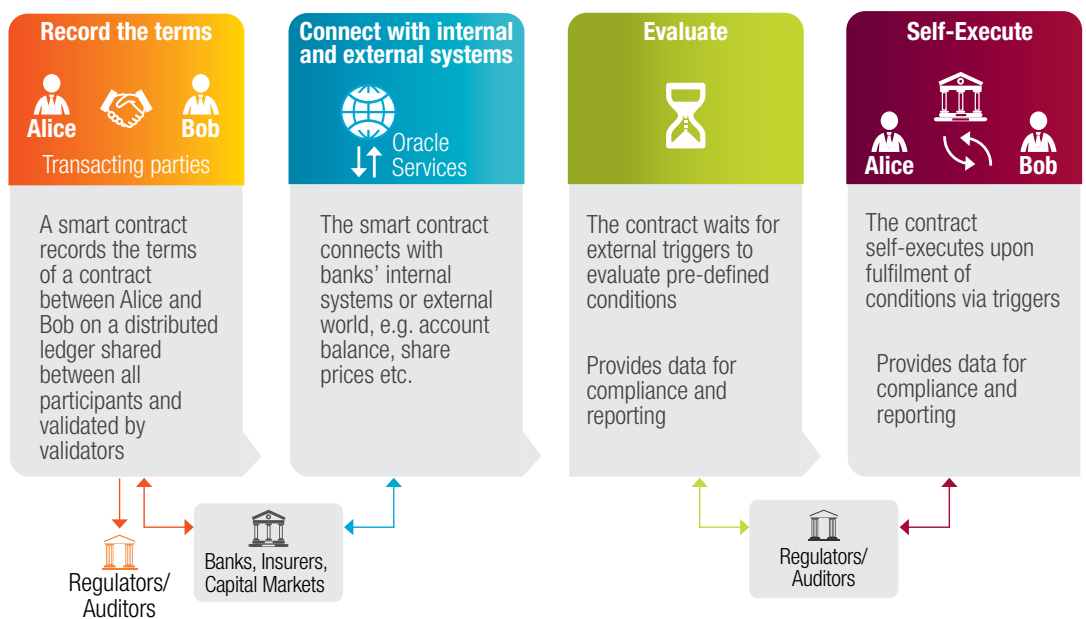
Record the terms

Alice

Bob

Transacting parties

A smart contract records the terms of a contract between Alice and Bob on a distributed ledger shared between all participants and validated by validators

Connect with internal and external systems

Oracle Services

The smart contract connects with banks' internal systems or external world, e.g. account balance, share prices etc.

Evaluate

The contract waits for external triggers to evaluate pre-defined conditions

Provides data for compliance and reporting

Self-Execute

Alice

Bob

The contract self-executes upon fulfilment of conditions via triggers

Provides data for compliance and reporting

Regulators/ Auditors

Banks, Insurers, Capital Markets

Regulators/ Auditors